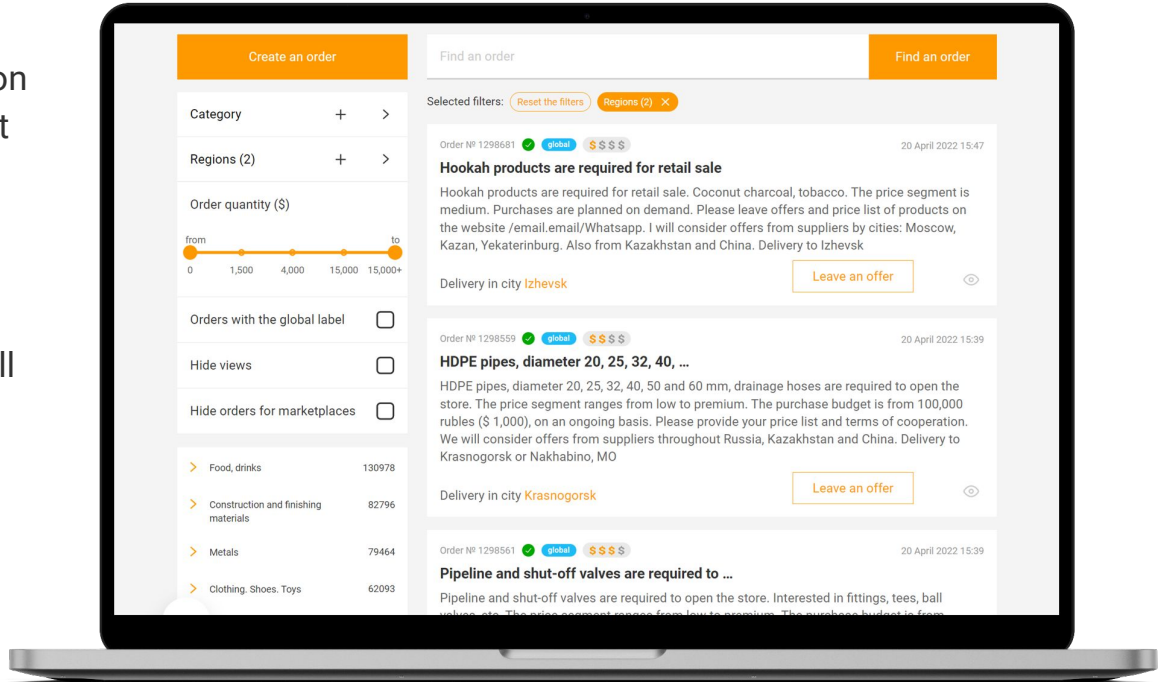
on
t

ll

Create an order

Find an order

Find an order

Category

Regions (2)

Order quantity ($)

from

to

0 1,500 4,000 15,000 15,000+

Orders with the global label

Hide views

Hide orders for marketplaces

Food, drinks 130978

Construction and finishing materials 82796

Metals 79464

Clothing. Shoes. Toys 62093

Selected filters: Reset the filters Regions (2)

Order № 1298681 global $$$$ 20 April 2022 15:47

Hookah products are required for retail sale

Hookah products are required for retail sale. Coconut charcoal, tobacco. The price segment is medium. Purchases are planned on demand. Please leave offers and price list of products on the website /email.email/Whatsapp. I will consider offers from suppliers by cities: Moscow, Kazan, Yekaterinburg. Also from Kazakhstan and China. Delivery to Izhevsk

Delivery in city Izhevsk

Leave an offer

Order № 1298559 global $$$$ 20 April 2022 15:39

HDPE pipes, diameter 20, 25, 32, 40, ...

HDPE pipes, diameter 20, 25, 32, 40, 50 and 60 mm, drainage hoses are required to open the store. The price segment ranges from low to premium. The purchase budget is from 100,000 rubles ($ 1,000), on an ongoing basis. Please provide your price list and terms of cooperation. We will consider offers from suppliers throughout Russia, Kazakhstan and China. Delivery to Krasnogorsk or Nakhabino, MO

Delivery in city Krasnogorsk

Leave an offer

Order № 1298561 global $$$$ 20 April 2022 15:39

Pipeline and shut-off valves are required to ...

Pipeline and shut-off valves are required to open the store. Interested in fittings, tees, ball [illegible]